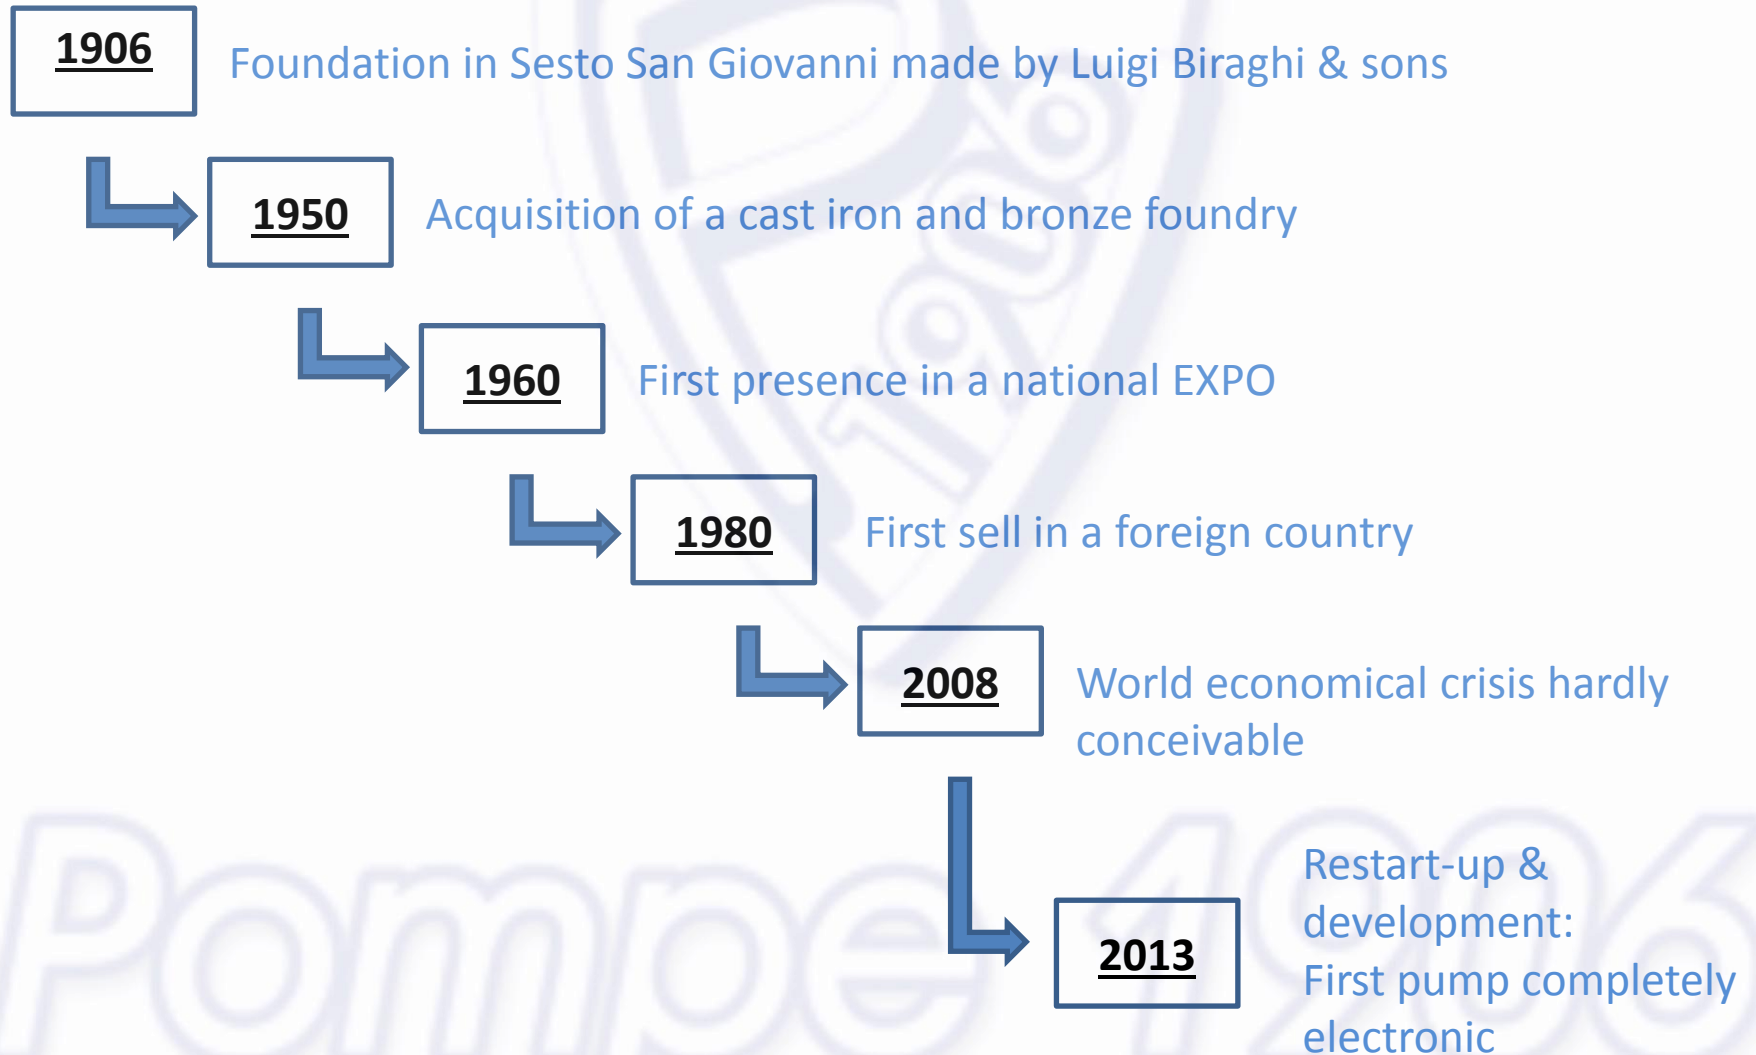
1906 Foundation in Sesto San Giovanni made by Luigi Biraghi & sons

1950 Acquisition of a cast iron and bronze foundry

1960 First presence in a national EXPO

1980 First sell in a foreign country

2008 World economical crisis hardly conceivable

2013 Restart-up & development:
First pump completely electronic

Pompe 1906